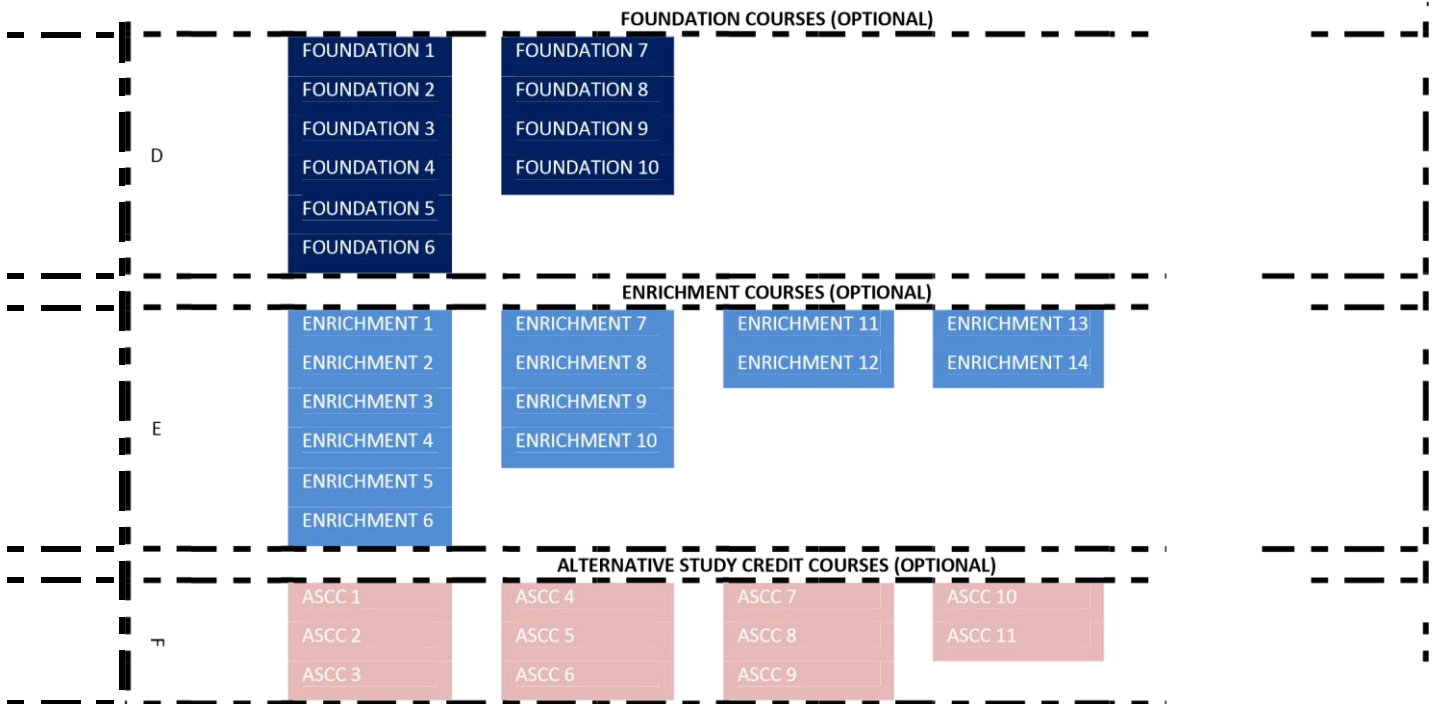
FOUNDATION COURSES (OPTIONAL)

D

FOUNDATION 1
FOUNDATION 2
FOUNDATION 3
FOUNDATION 4
FOUNDATION 5
FOUNDATION 6

FOUNDATION 7
FOUNDATION 8
FOUNDATION 9
FOUNDATION 10

ENRICHMENT COURSES (OPTIONAL)

E

ENRICHMENT 1
ENRICHMENT 2
ENRICHMENT 3
ENRICHMENT 4
ENRICHMENT 5
ENRICHMENT 6

ENRICHMENT 7
ENRICHMENT 8
ENRICHMENT 9
ENRICHMENT 10

ENRICHMENT 11
ENRICHMENT 12

ENRICHMENT 13
ENRICHMENT 14

ALTERNATIVE STUDY CREDIT COURSES (OPTIONAL)

F

ASCC 1
ASCC 2
ASCC 3

ASCC 4
ASCC 5
ASCC 6

ASCC 7
ASCC 8
ASCC 9

ASCC 10
ASCC 11